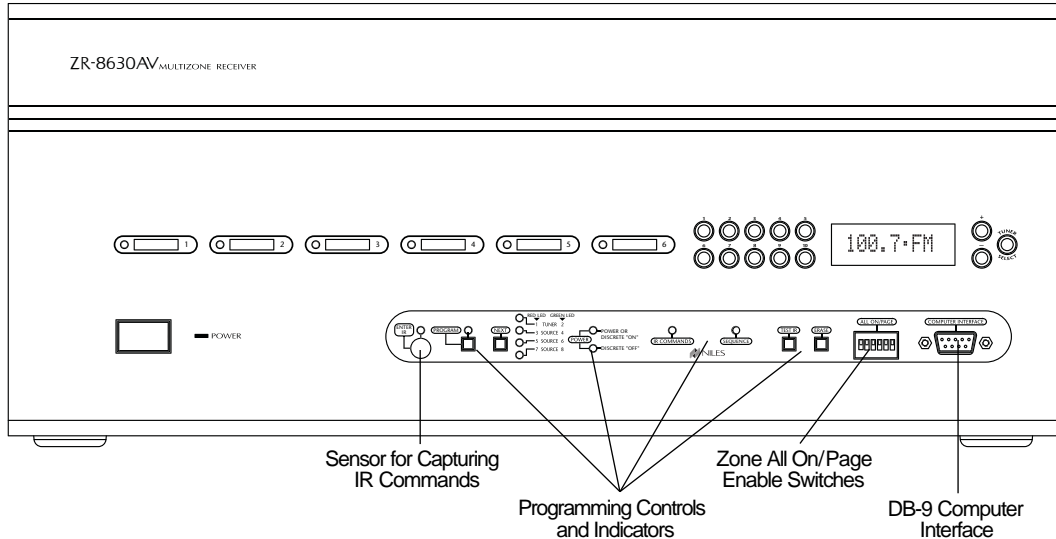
ZR-8630AV MULTIZONE RECEIVER

1
2
3
4
5
6

1 2 3 4 5
6 7 8 9 10

100.7·FM

+
TUNER SELECT
−

POWER

ENTER IR

PROGRAM

NEXT

RED LED GREEN LED
1 TUNER 2
3 SOURCE 4
5 SOURCE 6
7 SOURCE 8

POWER
POWER OR DISCRETE "ON"
DISCRETE "OFF"

IR COMMANDS

SEQUENCE

NILES

TEST IR

ERASE

ALL ON/PAGE

COMPUTER INTERFACE

Sensor for Capturing IR Commands

Programming Controls and Indicators

Zone All On/Page Enable Switches

DB-9 Computer Interface